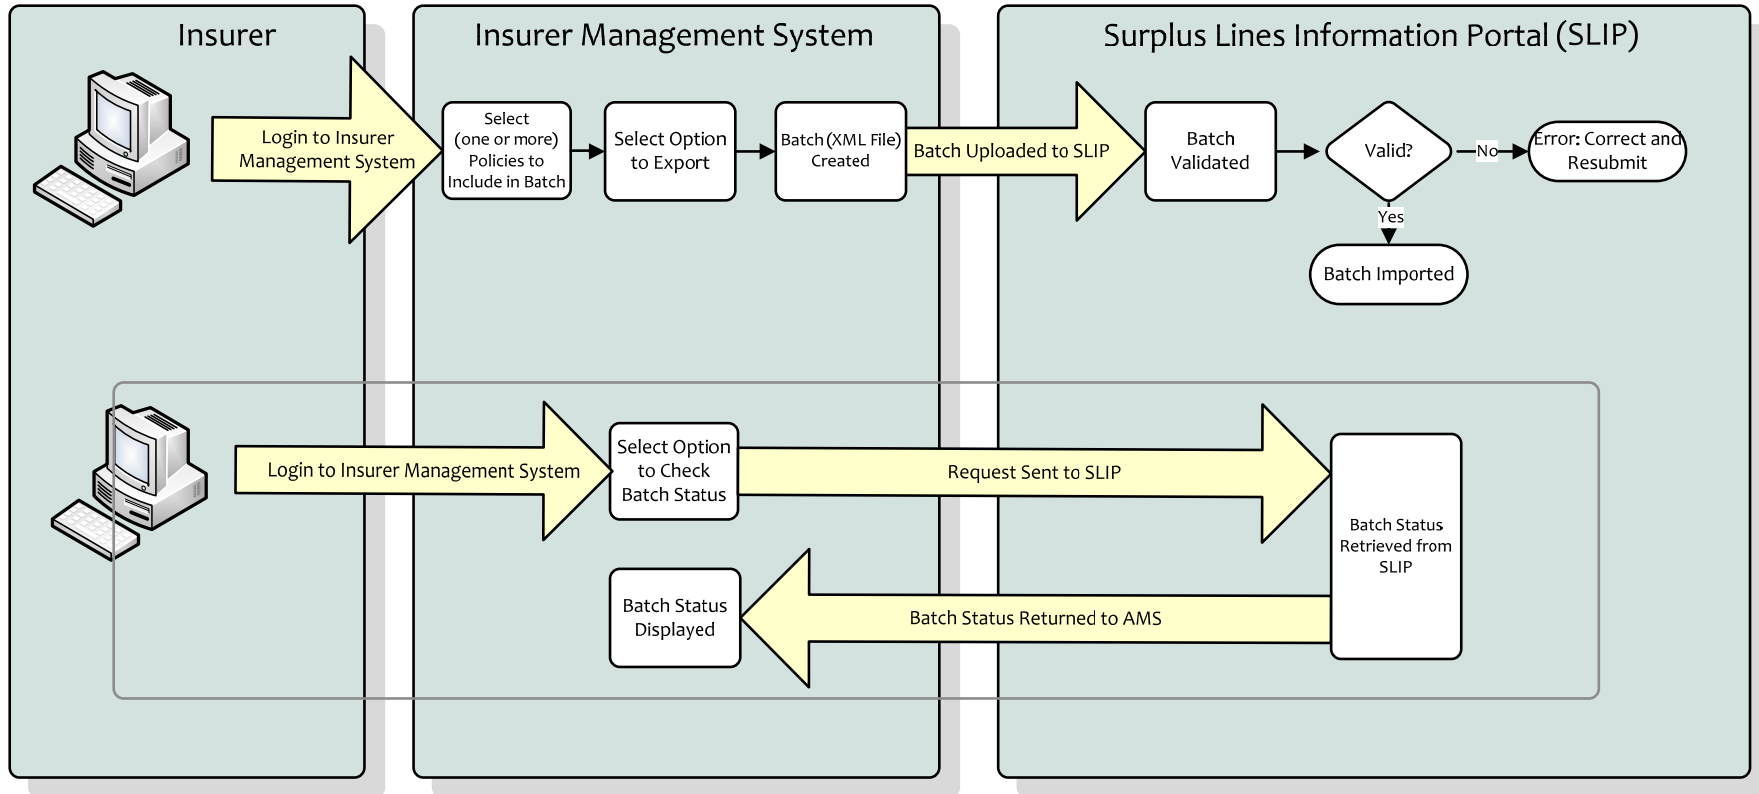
Insurer

Insurer Management System

Surplus Lines Information Portal (SLIP)

Login to Insurer Management System

Select (one or more) Policies to Include in Batch

Select Option to Export

Batch (XML File) Created

Batch Uploaded to SLIP

Batch Validated

Valid?

No

Error: Correct and Resubmit

Yes

Batch Imported

Login to Insurer Management System

Select Option to Check Batch Status

Request Sent to SLIP

Batch Status Retrieved from SLIP

Batch Status Displayed

Batch Status Returned to AMS